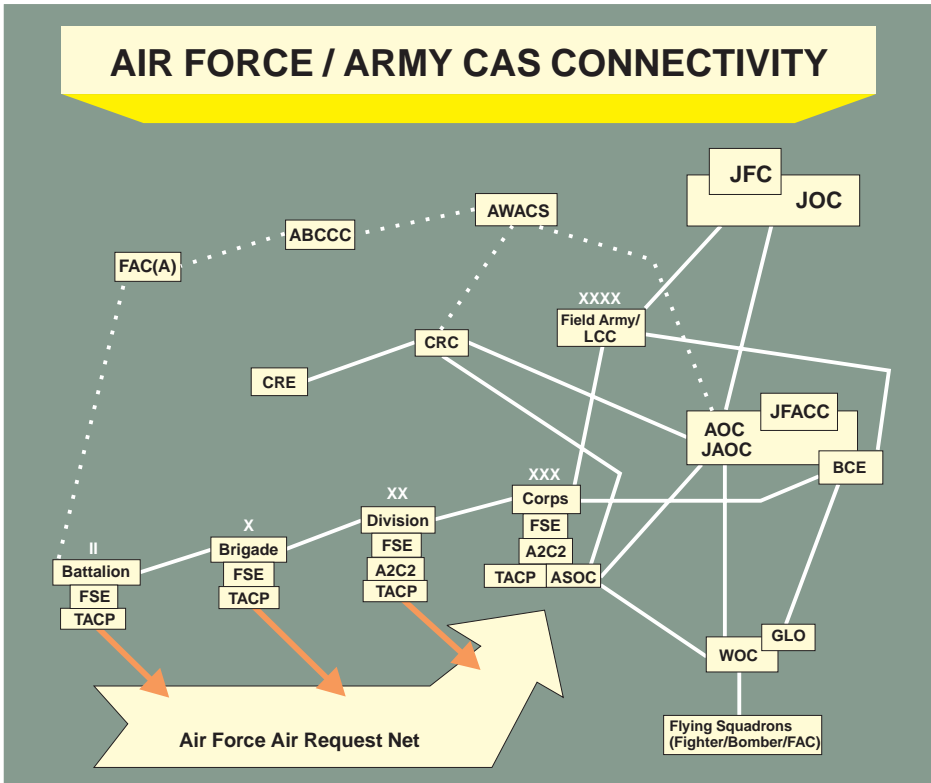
AIR FORCE / ARMY CAS CONNECTIVITY

JFC
JOC

AWACS
ABCCC
FAC(A)

XXXX
Field Army/ LCC

CRC
CRE

JFACC
AOC
JAOC
BCE

XXX
Corps
FSE
A2C2
TACP
ASOC

XX
Division
FSE
A2C2
TACP

X
Brigade
FSE
TACP

II
Battalion
FSE
TACP

GLO
WOC

Flying Squadrons (Fighter/Bomber/FAC)

Air Force Air Request Net